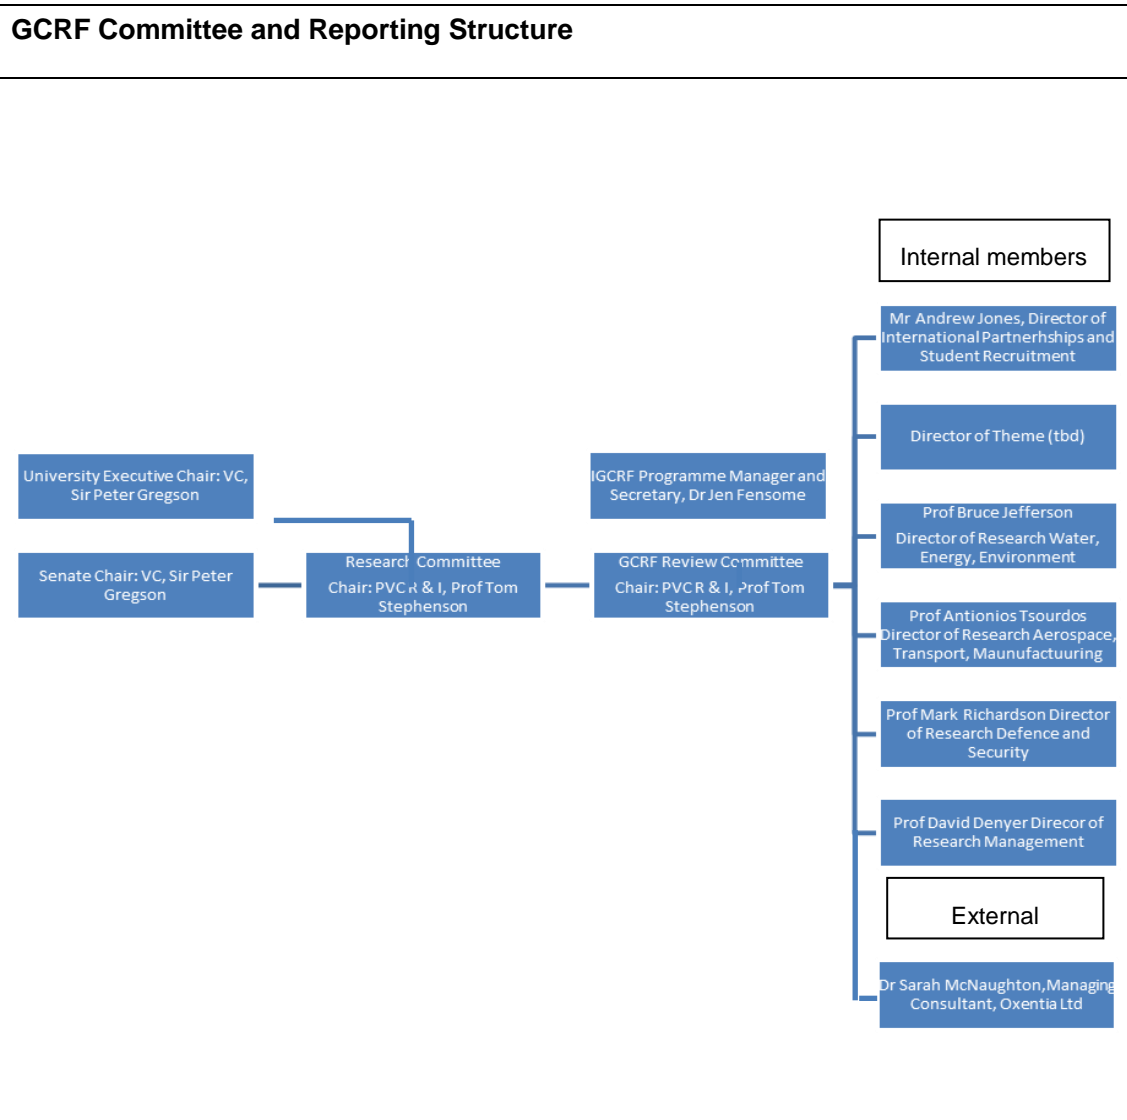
GCRF Committee and Reporting Structure

Internal members

Mr Andrew Jones, Director of International Partnerhships and Student Recruitment

Director of Theme (tbd)

University Executive Chair: VC, Sir Peter Gregson

IGCRF Programme Manager and Secretary, Dr Jen Fensome

Prof Bruce Jefferson
Director of Research Water, Energy, Environment

Senate Chair: VC, Sir Peter Gregson

Research Committee
Chair: PVC R & I, Prof Tom Stephenson

GCRF Review Committee
Chair: PVC R & I, Prof Tom Stephenson

Prof Antionios Tsourdos
Director of Research Aerospace, Transport, Maunufactuuring

Prof Mark Richardson Director of Research Defence and Security

Prof David Denyer Direcor of Research Management

External

Dr Sarah McNaughton, Managing Consultant, Oxentia Ltd